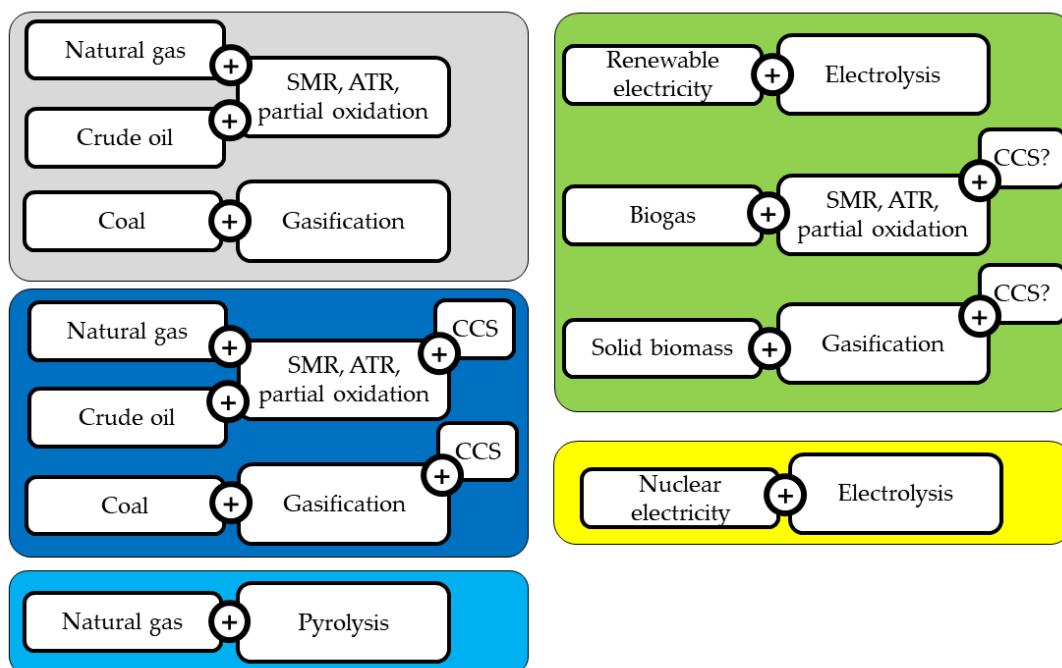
Natural gas
+
SMR, ATR, partial oxidation
+
Crude oil

Coal
+
Gasification

Natural gas
+
SMR, ATR, partial oxidation
+
CCS
+
Crude oil

Coal
+
Gasification
+
CCS

Natural gas
+
Pyrolysis

Renewable electricity
+
Electrolysis

Biogas
+
SMR, ATR, partial oxidation
+
CCS?

Solid biomass
+
Gasification
+
CCS?

Nuclear electricity
+
Electrolysis